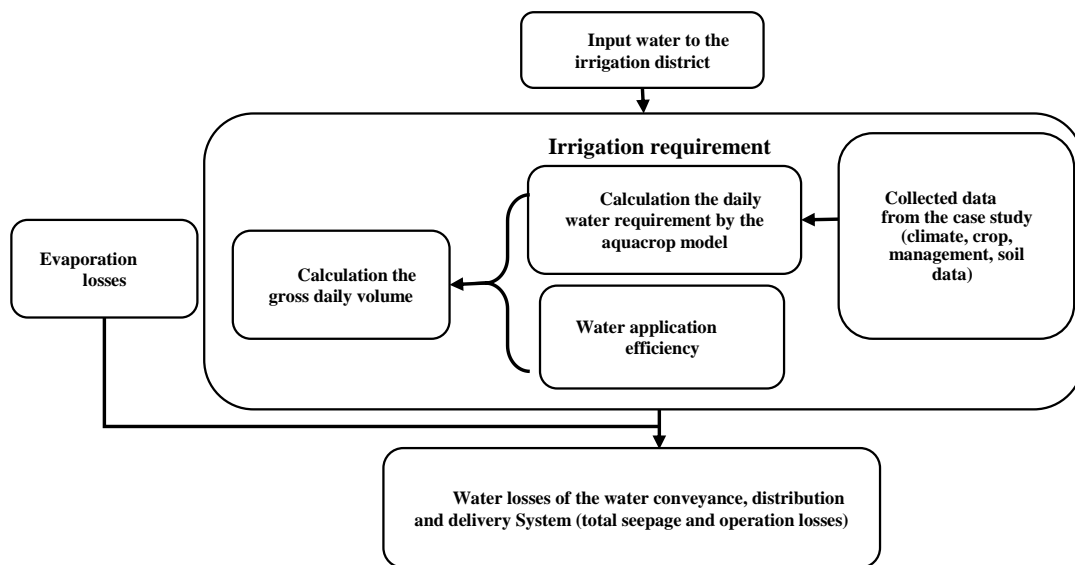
Input water to the irrigation district

Irrigation requirement

Evaporation losses

Calculation the gross daily volume

Calculation the daily water requirement by the aquacrop model

Water application efficiency

Collected data from the case study (climate, crop, management, soil data)

Water losses of the water conveyance, distribution and delivery System (total seepage and operation losses)